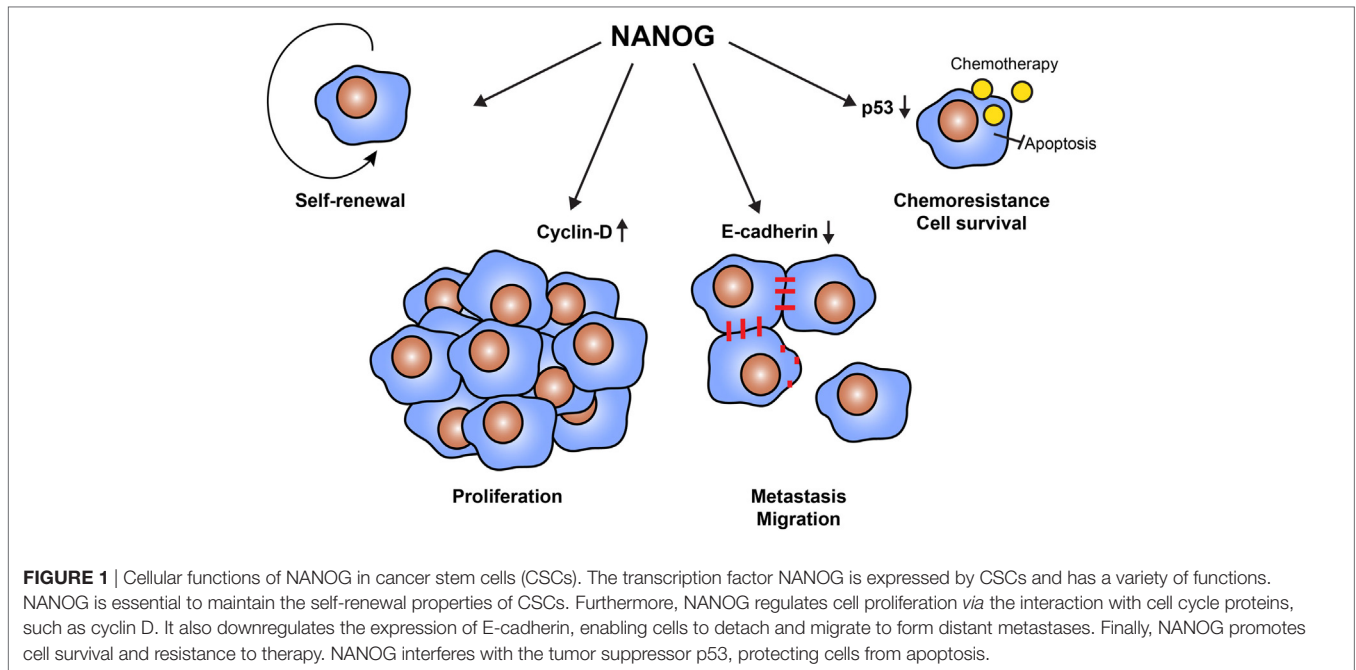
NANOG

Chemotherapy

p53 ↓

Apoptosis

Self-renewal

Chemoresistance
Cell survival

Cyclin-D ↑

E-cadherin ↓

Proliferation

Metastasis
Migration

**FIGURE 1** | Cellular functions of NANOG in cancer stem cells (CSCs). The transcription factor NANOG is expressed by CSCs and has a variety of functions. NANOG is essential to maintain the self-renewal properties of CSCs. Furthermore, NANOG regulates cell proliferation *via* the interaction with cell cycle proteins, such as cyclin D. It also downregulates the expression of E-cadherin, enabling cells to detach and migrate to form distant metastases. Finally, NANOG promotes cell survival and resistance to therapy. NANOG interferes with the tumor suppressor p53, protecting cells from apoptosis.